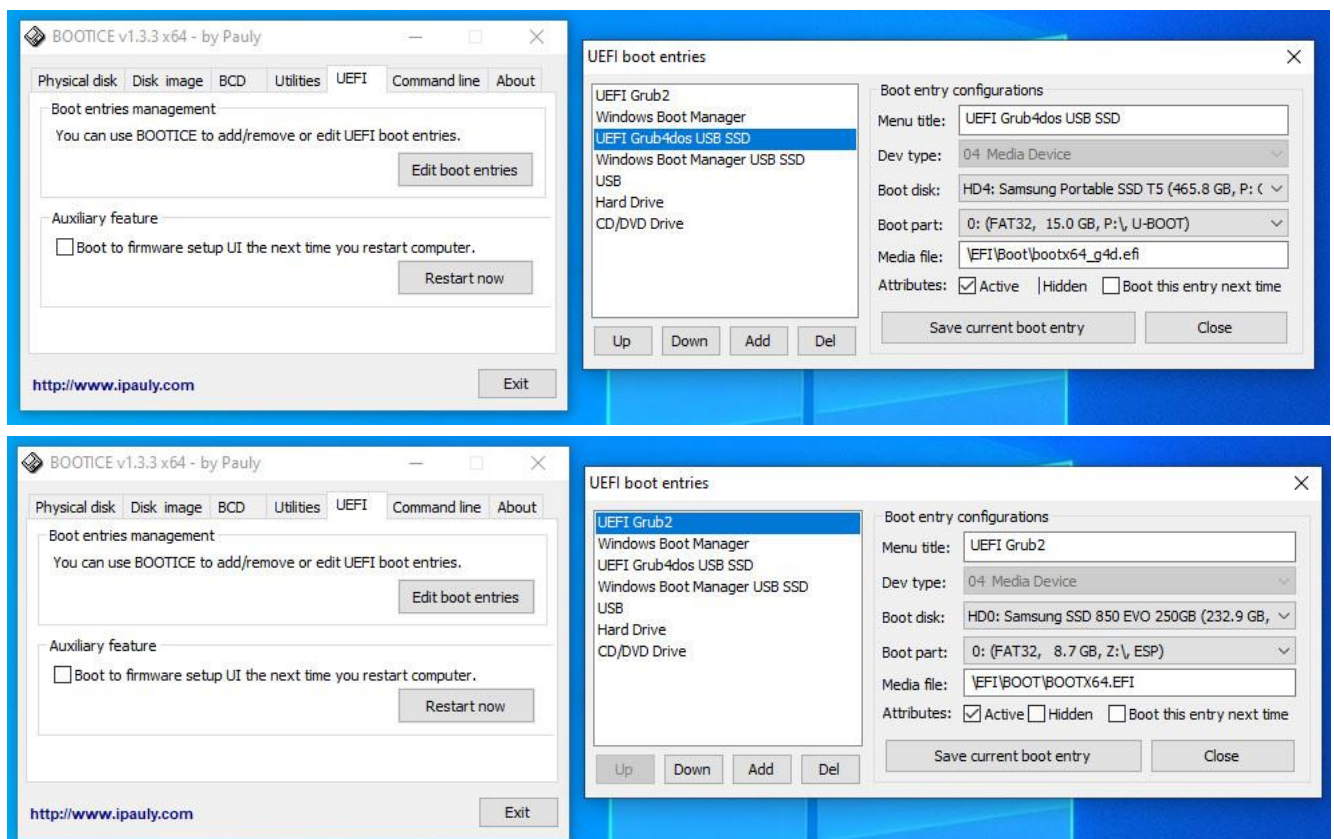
BOOTICE v1.3.3 x64 - by Pauly

Physical disk | Disk image | BCD | Utilities | UEFI | Command line | About

Boot entries management

You can use BOOTICE to add/remove or edit UEFI boot entries.

Edit boot entries

Auxiliary feature

Boot to firmware setup UI the next time you restart computer.

Restart now

http://www.ipauly.com

Exit

UEFI boot entries

UEFI Grub2
Windows Boot Manager
UEFI Grub4dos USB SSD
Windows Boot Manager USB SSD
USB
Hard Drive
CD/DVD Drive

Up | Down | Add | Del

Boot entry configurations

Menu title: UEFI Grub4dos USB SSD

Dev type: 04 Media Device

Boot disk: HD4: Samsung Portable SSD T5 (465.8 GB, P: (

Boot part: 0: (FAT32, 15.0 GB, P:\, U-BOOT)

Media file: \EFI\Boot\bootx64_g4d.efi

Attributes: Active | Hidden | Boot this entry next time

Save current boot entry

Close

BOOTICE v1.3.3 x64 - by Pauly

Physical disk | Disk image | BCD | Utilities | UEFI | Command line | About

Boot entries management

You can use BOOTICE to add/remove or edit UEFI boot entries.

Edit boot entries

Auxiliary feature

Boot to firmware setup UI the next time you restart computer.

Restart now

http://www.ipauly.com

Exit

UEFI boot entries

UEFI Grub2
Windows Boot Manager
UEFI Grub4dos USB SSD
Windows Boot Manager USB SSD
USB
Hard Drive
CD/DVD Drive

Up | Down | Add | Del

Boot entry configurations

Menu title: UEFI Grub2

Dev type: 04 Media Device

Boot disk: HD0: Samsung SSD 850 EVO 250GB (232.9 GB,

Boot part: 0: (FAT32, 8.7 GB, Z:\, ESP)

Media file: \EFI\BOOT\BOOTX64.EFI

Attributes: Active | Hidden | Boot this entry next time

Save current boot entry

Close